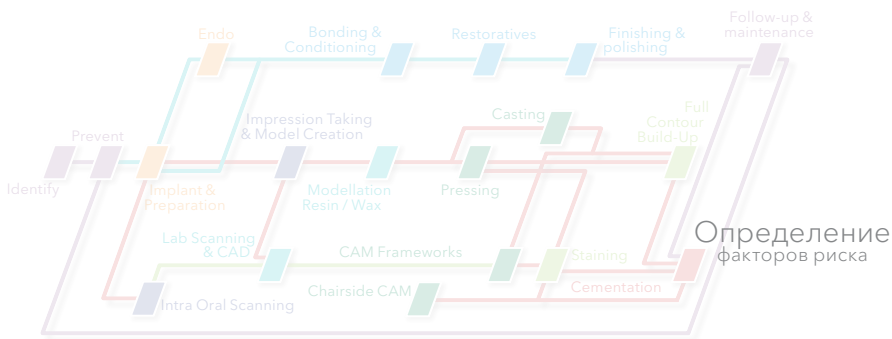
Endo

Bonding & Conditioning

Restoratives

Finishing & polishing

Follow-up & maintenance

Impression Taking & Model Creation

Casting

Full Contour Build-Up

Prevent

Identify

Implant & Preparation

Modellation Resin / Wax

Pressing

Определение
факторов риска

Lab Scanning & CAD

CAM Frameworks

Staining

Chairside CAM

Cementation

Intra Oral Scanning